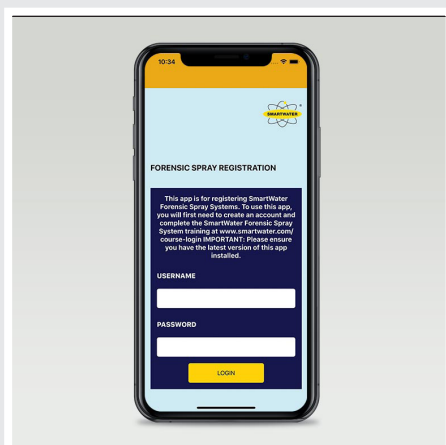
10:34

SMARTWATER

FORENSIC SPRAY REGISTRATION

This app is for registering SmartWater Forensic Spray Systems. To use this app, you will first need to create an account and complete the SmartWater Forensic Spray System training at www.smartwater.com/course-login IMPORTANT: Please ensure you have the latest version of this app installed.

USERNAME

PASSWORD

LOGIN